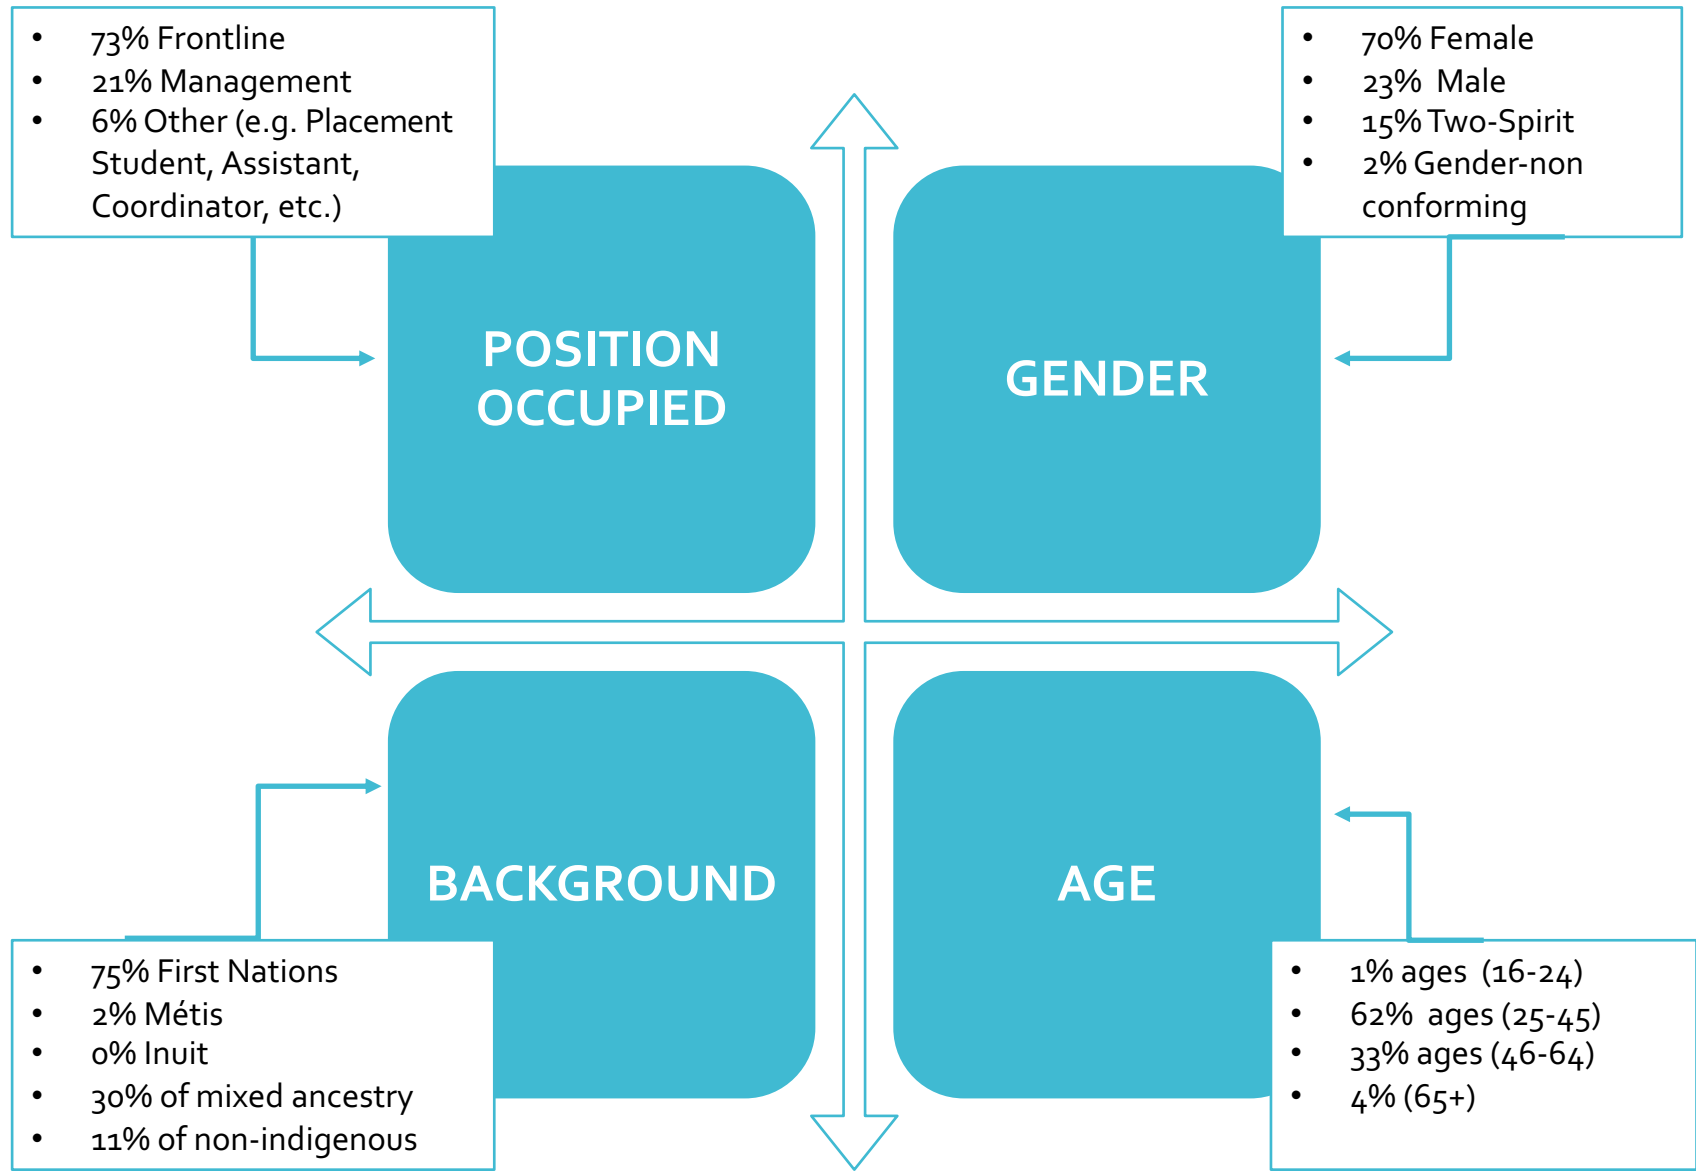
- 73% Frontline
- 21% Management
- 6% Other (e.g. Placement Student, Assistant, Coordinator, etc.)

- 70% Female
- 23% Male
- 15% Two-Spirit
- 2% Gender-non conforming

POSITION OCCUPIED

GENDER

BACKGROUND

AGE

- 75% First Nations
- 2% Métis
- 0% Inuit
- 30% of mixed ancestry
- 11% of non-indigenous

- 1% ages (16-24)
- 62% ages (25-45)
- 33% ages (46-64)
- 4% (65+)